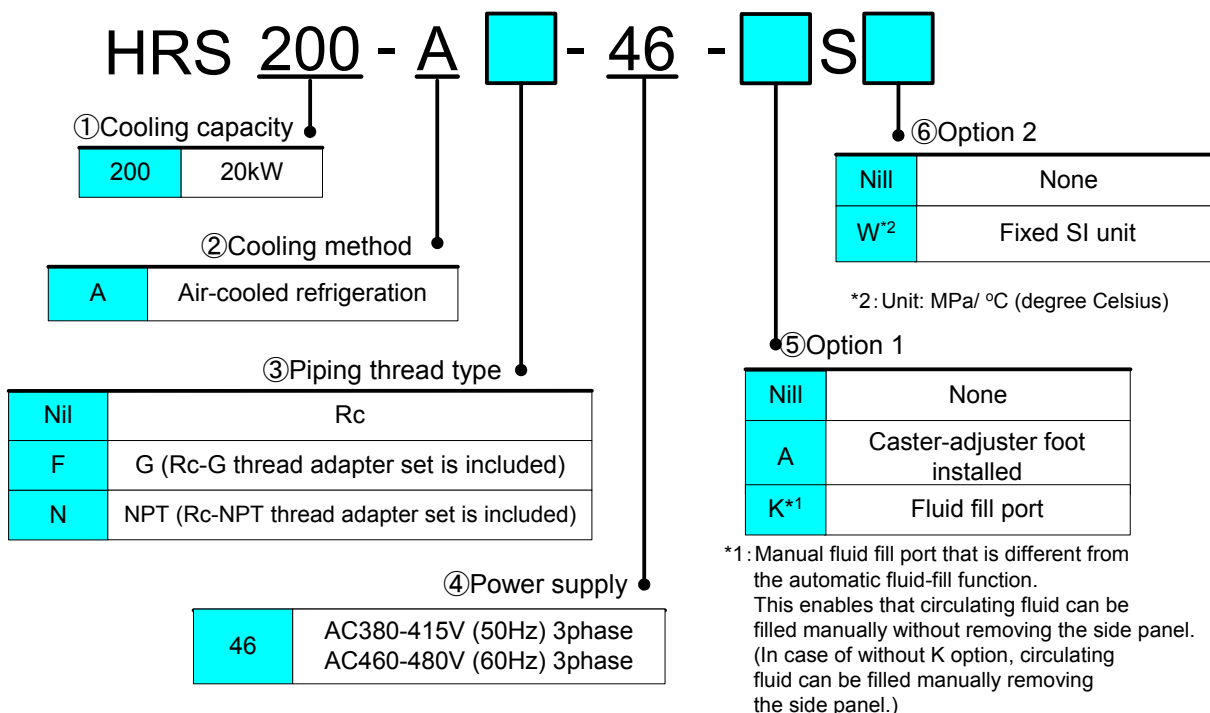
HRS 200 - A [ ] - 46 - [ ] S [ ]

①Cooling capacity

| 200 | 20kW |
|---|---|

②Cooling method

| A | Air-cooled refrigeration |
|---|---|

③Piping thread type

| Nil | Rc |
|---|---|
| F | G (Rc-G thread adapter set is included) |
| N | NPT (Rc-NPT thread adapter set is included) |

④Power supply

| 46 | AC380-415V (50Hz) 3phase AC460-480V (60Hz) 3phase |
|---|---|

⑥Option 2

| Nill | None |
|---|---|
| W$^{*2}$ | Fixed SI unit |

*2：Unit: MPa/ ºC (degree Celsius)

⑤Option 1

| Nill | None |
|---|---|
| A | Caster-adjuster foot installed |
| K*$^{1}$ | Fluid fill port |

*1：Manual fluid fill port that is different from the automatic fluid-fill function. This enables that circulating fluid can be filled manually without removing the side panel. (In case of without K option, circulating fluid can be filled manually removing the side panel.)